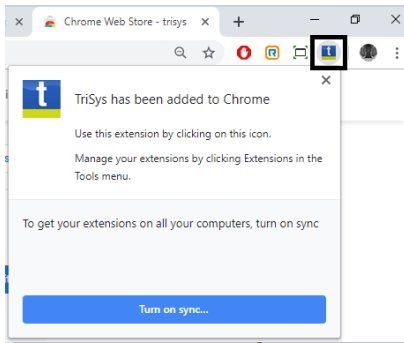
Chrome Web Store - trisys

t

TriSys has been added to Chrome

Use this extension by clicking on this icon.

Manage your extensions by clicking Extensions in the Tools menu.

To get your extensions on all your computers, turn on sync

Turn on sync...